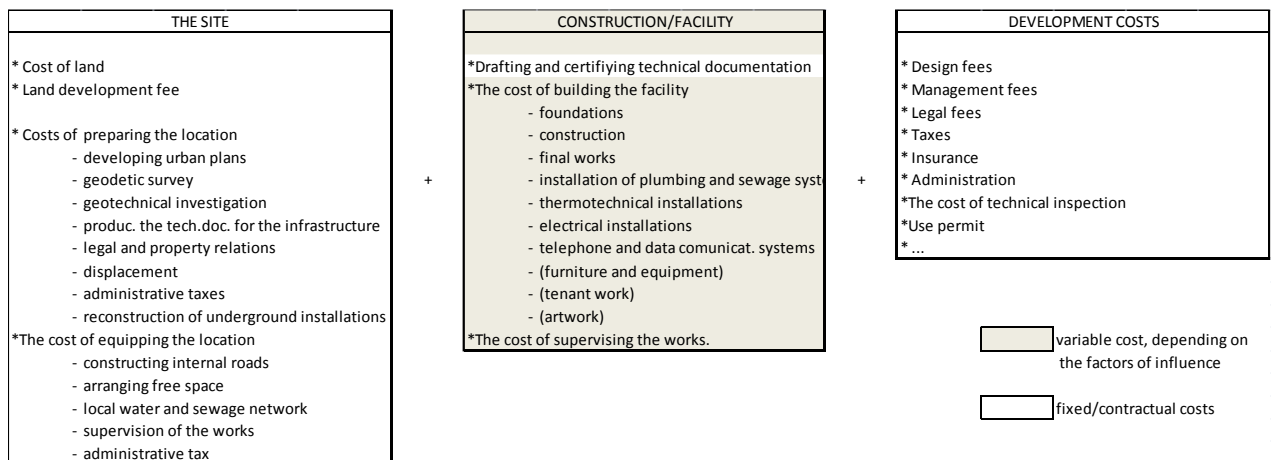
THE SITE

* Cost of land
* Land development fee

* Costs of preparing the location
- developing urban plans
- geodetic survey
- geotechnical investigation
- produc. the tech.doc. for the infrastructure
- legal and property relations
- displacement
- administrative taxes
- reconstruction of underground installations
*The cost of equipping the location
- constructing internal roads
- arranging free space
- local water and sewage network
- supervision of the works
- administrative tax

+

CONSTRUCTION/FACILITY

*Drafting and certifiying technical documentation
*The cost of building the facility
- foundations
- construction
- final works
- installation of plumbing and sewage syst
- thermotechnical installations
- electrical installations
- telephone and data comunicat. systems
- (furniture and equipment)
- (tenant work)
- (artwork)
*The cost of supervising the works.

+

DEVELOPMENT COSTS

* Design fees
* Management fees
* Legal fees
* Taxes
* Insurance
* Administration
*The cost of technical inspection
*Use permit
* ...

variable cost, depending on the factors of influence

fixed/contractual costs